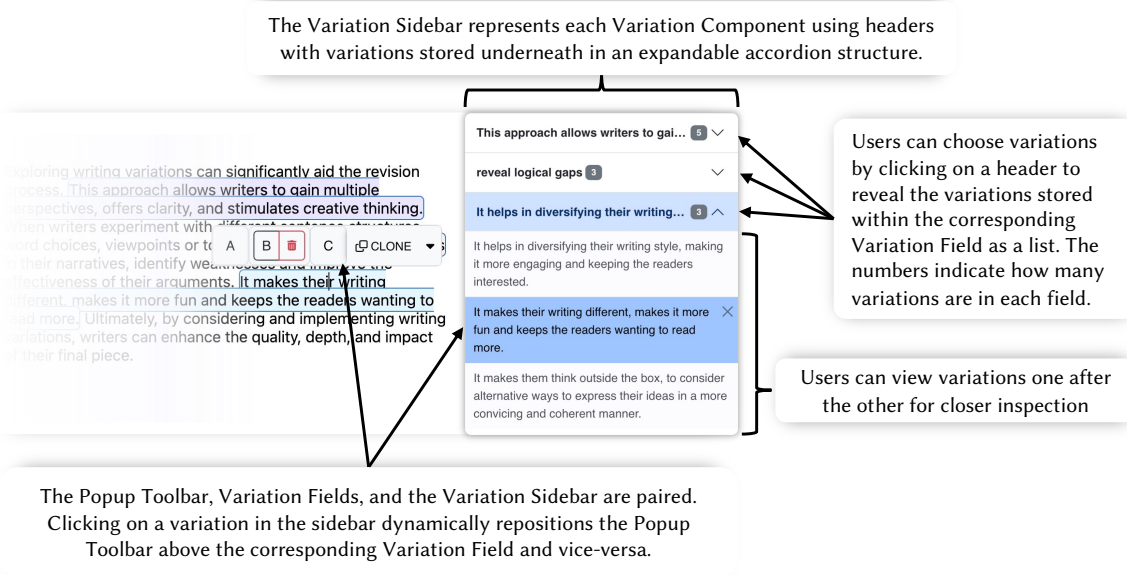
The Variation Sidebar represents each Variation Component using headers with variations stored underneath in an expandable accordion structure.

Exploring writing variations can significantly aid the revision process. This approach allows writers to gain multiple perspectives, offers clarity, and stimulates creative thinking. When writers experiment with different sentence structures, word choices, viewpoints or to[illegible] their narratives, identify weaknesses and improve the effectiveness of their arguments. It makes their writing different, makes it more fun and keeps the readers wanting to read more. Ultimately, by considering and implementing writing variations, writers can enhance the quality, depth, and impact of their final piece.

A | B | C | CLONE

This approach allows writers to gai... 5

reveal logical gaps 3

It helps in diversifying their writing... 3

It helps in diversifying their writing style, making it more engaging and keeping the readers interested.

It makes their writing different, makes it more fun and keeps the readers wanting to read more.

It makes them think outside the box, to consider alternative ways to express their ideas in a more convicing and coherent manner.

Users can choose variations by clicking on a header to reveal the variations stored within the corresponding Variation Field as a list. The numbers indicate how many variations are in each field.

Users can view variations one after the other for closer inspection

The Popup Toolbar, Variation Fields, and the Variation Sidebar are paired. Clicking on a variation in the sidebar dynamically repositions the Popup Toolbar above the corresponding Variation Field and vice-versa.